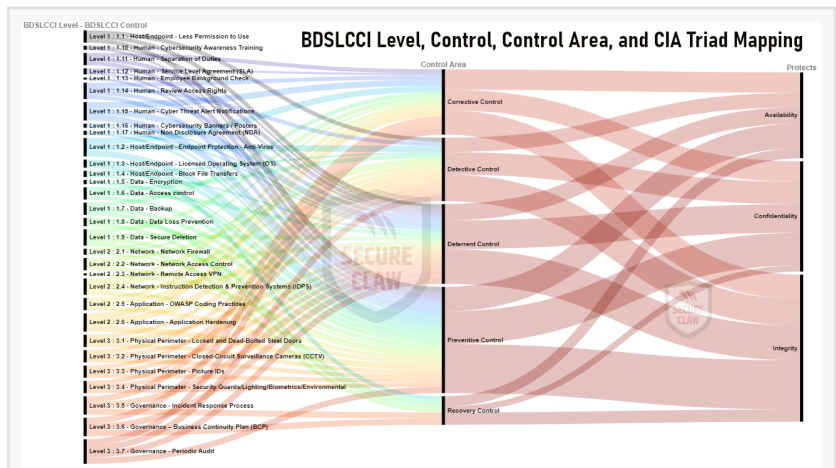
BDSLCCI Level - BDSLCCI Control

BDSLCCI Level, Control, Control Area, and CIA Triad Mapping

Control Area

Protects

Level 1 : 1.1 - Host/Endpoint - Less Permission to Use
Level 1 : 1.10 - Human - Cybersecurity Awareness Training
Level 1 : 1.11 - Human - Separation of Duties
Level 1 : 1.12 - Human - Service Level Agreement (SLA)
Level 1 : 1.13 - Human - Employee Background Check
Level 1 : 1.14 - Human - Review Access Rights
Level 1 : 1.15 - Human - Cyber Threat Alert Notifications
Level 1 : 1.16 - Human - Cybersecurity Banners / Posters
Level 1 : 1.17 - Human - Non Disclosure Agreement (NDA)
Level 1 : 1.2 - Host/Endpoint - Endpoint Protection - Anti-Virus
Level 1 : 1.3 - Host/Endpoint - Licensed Operating System (OS)
Level 1 : 1.4 - Host/Endpoint - Block File Transfers
Level 1 : 1.5 - Data - Encryption
Level 1 : 1.6 - Data - Access control
Level 1 : 1.7 - Data - Backup
Level 1 : 1.8 - Data - Data Loss Prevention
Level 1 : 1.9 - Data - Secure Deletion
Level 2 : 2.1 - Network - Network Firewall
Level 2 : 2.2 - Network - Network Access Control
Level 2 : 2.3 - Network - Remote Access VPN
Level 2 : 2.4 - Network - Instruction Detection & Prevention Systems (IDPS)
Level 2 : 2.5 - Application - OWASP Coding Practices
Level 2 : 2.6 - Application - Application Hardening
Level 3 : 3.1 - Physical Perimeter - Locked and Dead-Bolted Steel Doors
Level 3 : 3.2 - Physical Perimeter - Closed-Circuit Surveillance Cameras (CCTV)
Level 3 : 3.3 - Physical Perimeter - Picture IDs
Level 3 : 3.4 - Physical Perimeter - Security Guards/Lighting/Biometrics/Environmental
Level 3 : 3.5 - Governance - Incident Response Process
Level 3 : 3.6 - Governance – Business Continuity Plan (BCP)
Level 3 : 3.7 - Governance – Periodic Audit

Corrective Control
Detective Control
Deterrent Control
Preventive Control
Recovery Control

Availability
Confidentiality
Integrity

SECURE CLAW